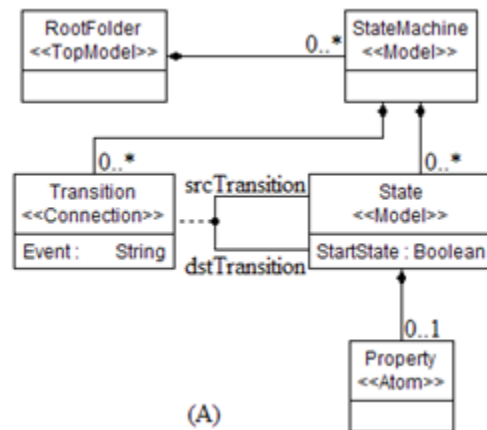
RootFolder
<<TopModel>>

0..*

StateMachine
<<Model>>

0..*

Transition
<<Connection>>

Event : String

srcTransition

dstTransition

0..*

State
<<Model>>

StartState : Boolean

0..1

Property
<<Atom>>

(A)